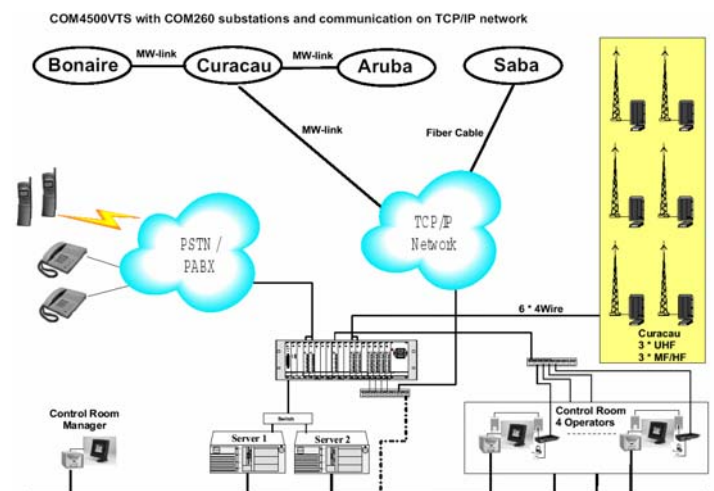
COM4500VTS with COM260 substations and communication on TCP/IP network

Bonaire
MW-link
Curacau
MW-link
Aruba
Saba
MW-link
Fiber Cable

PSTN / PABX

TCP/IP Network

6 * 4Wire

Curacau
3 * UHF
3 * MF/HF

Control Room Manager

Switch
Server 1
Server 2

Control Room
4 Operators